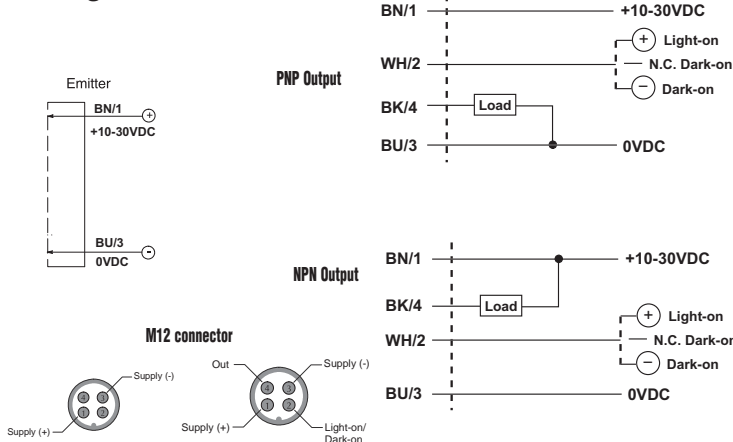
Emitter

BN/1
+
+10-30VDC

BU/3
-
0VDC

PNP Output

BN/1
+10-30VDC

WH/2
+ Light-on
N.C. Dark-on
- Dark-on

BK/4
Load

BU/3
0VDC

NPN Output

BN/1
+10-30VDC

BK/4
Load

WH/2
+ Light-on
N.C. Dark-on
- Dark-on

BU/3
0VDC

M12 connector

Supply (-)
Supply (+)
3 1
4 2

Out
Supply (-)
4 3
1 2
Supply (+)
Light-on/ Dark-on